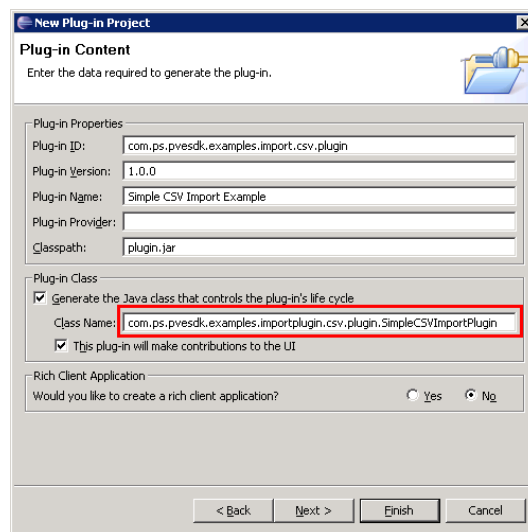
New Plug-in Project

Plug-in Content

Enter the data required to generate the plug-in.

Plug-in Properties

Plug-in ID: com.ps.pvesdk.examples.import.csv.plugin

Plug-in Version: 1.0.0

Plug-in Name: Simple CSV Import Example

Plug-in Provider:

Classpath: plugin.jar

Plug-in Class

Generate the Java class that controls the plug-in's life cycle

Class Name: com.ps.pvesdk.examples.importplugin.csv.plugin.SimpleCSVImportPlugin

This plug-in will make contributions to the UI

Rich Client Application

Would you like to create a rich client application?

Yes

No

< Back

Next >

Finish

Cancel